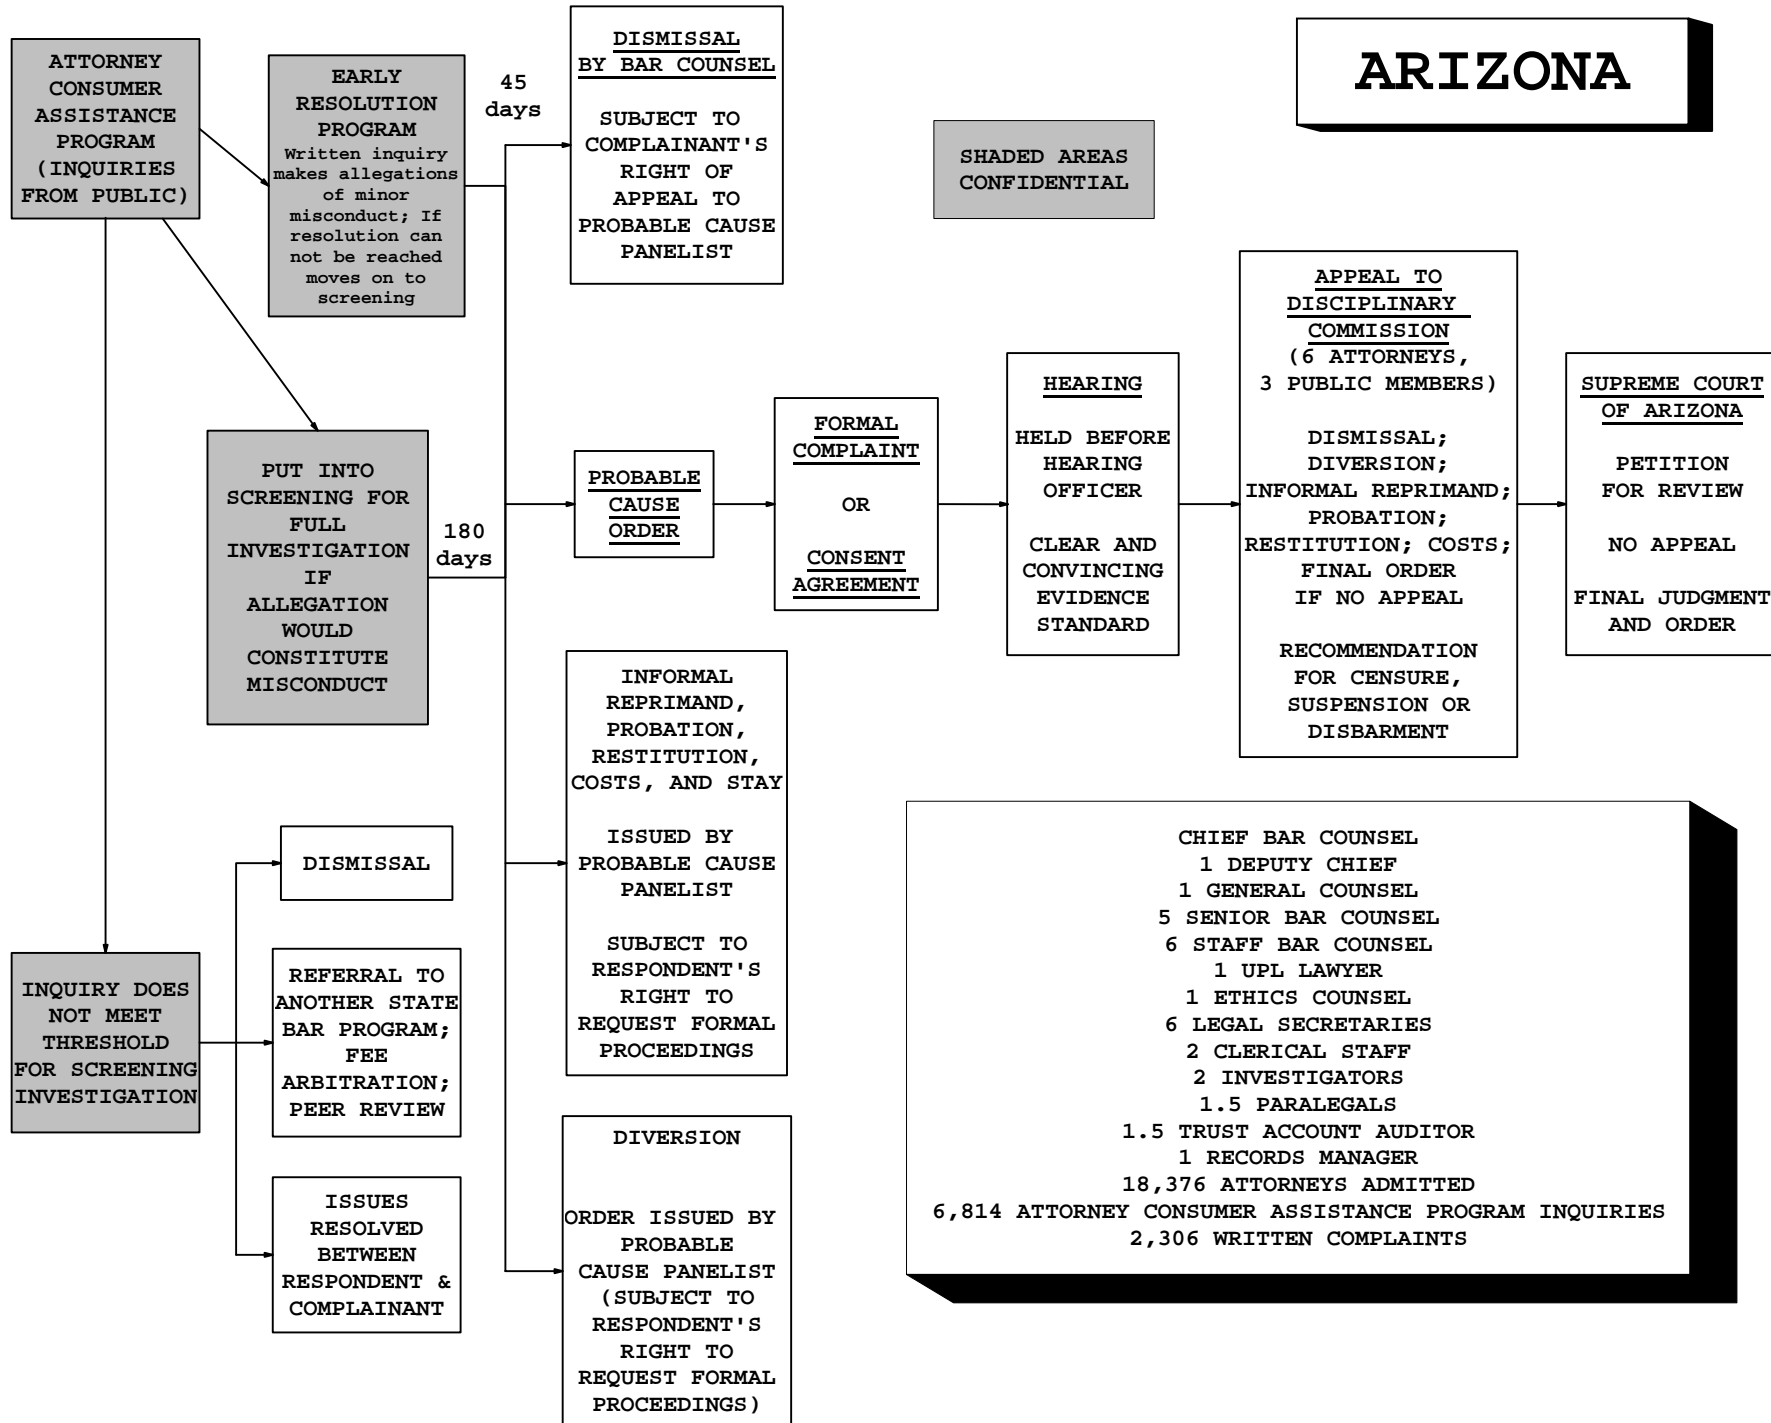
ARIZONA

SHADED AREAS CONFIDENTIAL

ATTORNEY CONSUMER ASSISTANCE PROGRAM (INQUIRIES FROM PUBLIC)

EARLY RESOLUTION PROGRAM
Written inquiry makes allegations of minor misconduct; If resolution can not be reached moves on to screening

45 days

DISMISSAL BY BAR COUNSEL

SUBJECT TO COMPLAINANT'S RIGHT OF APPEAL TO PROBABLE CAUSE PANELIST

PUT INTO SCREENING FOR FULL INVESTIGATION IF ALLEGATION WOULD CONSTITUTE MISCONDUCT

180 days

PROBABLE CAUSE ORDER

FORMAL COMPLAINT

OR

CONSENT AGREEMENT

HEARING

HELD BEFORE HEARING OFFICER

CLEAR AND CONVINCING EVIDENCE STANDARD

APPEAL TO DISCIPLINARY COMMISSION
(6 ATTORNEYS, 3 PUBLIC MEMBERS)

DISMISSAL; DIVERSION; INFORMAL REPRIMAND; PROBATION; RESTITUTION; COSTS; FINAL ORDER IF NO APPEAL

RECOMMENDATION FOR CENSURE, SUSPENSION OR DISBARMENT

SUPREME COURT OF ARIZONA

PETITION FOR REVIEW

NO APPEAL

FINAL JUDGMENT AND ORDER

INFORMAL REPRIMAND, PROBATION, RESTITUTION, COSTS, AND STAY

ISSUED BY PROBABLE CAUSE PANELIST

SUBJECT TO RESPONDENT'S RIGHT TO REQUEST FORMAL PROCEEDINGS

DISMISSAL

INQUIRY DOES NOT MEET THRESHOLD FOR SCREENING INVESTIGATION

REFERRAL TO ANOTHER STATE BAR PROGRAM; FEE ARBITRATION; PEER REVIEW

ISSUES RESOLVED BETWEEN RESPONDENT & COMPLAINANT

DIVERSION

ORDER ISSUED BY PROBABLE CAUSE PANELIST (SUBJECT TO RESPONDENT'S RIGHT TO REQUEST FORMAL PROCEEDINGS)

CHIEF BAR COUNSEL
1 DEPUTY CHIEF
1 GENERAL COUNSEL
5 SENIOR BAR COUNSEL
6 STAFF BAR COUNSEL
1 UPL LAWYER
1 ETHICS COUNSEL
6 LEGAL SECRETARIES
2 CLERICAL STAFF
2 INVESTIGATORS
1.5 PARALEGALS
1.5 TRUST ACCOUNT AUDITOR
1 RECORDS MANAGER
18,376 ATTORNEYS ADMITTED
6,814 ATTORNEY CONSUMER ASSISTANCE PROGRAM INQUIRIES
2,306 WRITTEN COMPLAINTS